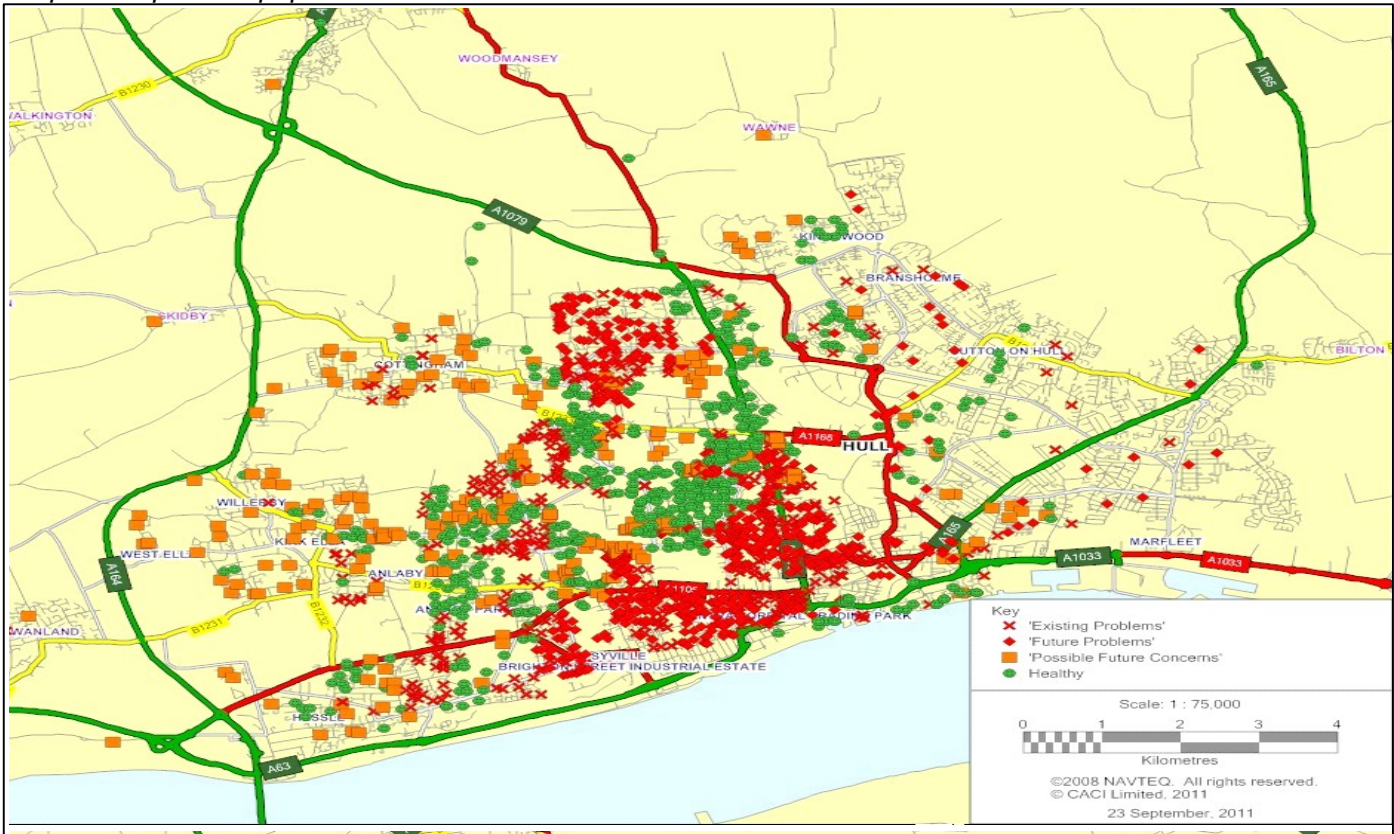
WOODMANSEY
A165
B1230
WALKINGTON
WAWNE
A1079
KINGSWOOD
BRANSHOLME
SKIDBY
SUTTON ON HULL
BILTON
COTTINGHAM
A1165
HULL
WILLERBY
A165
A1033
MARFLEET
A1033
A164
WEST ELL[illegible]
KIRK ELL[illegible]
ANLABY
B1232
ANLABY PARK
WANLAND
B1231
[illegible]SYVILLE
BRIGHTON STREET INDUSTRIAL ESTATE
HESSLE
A63
Key
'Existing Problems'
'Future Problems'
'Possible Future Concerns'
Healthy
Scale: 1 : 75,000
0 1 2 3 4
Kilometres
©2008 NAVTEQ. All rights reserved.
© CACI Limited, 2011
23 September, 2011